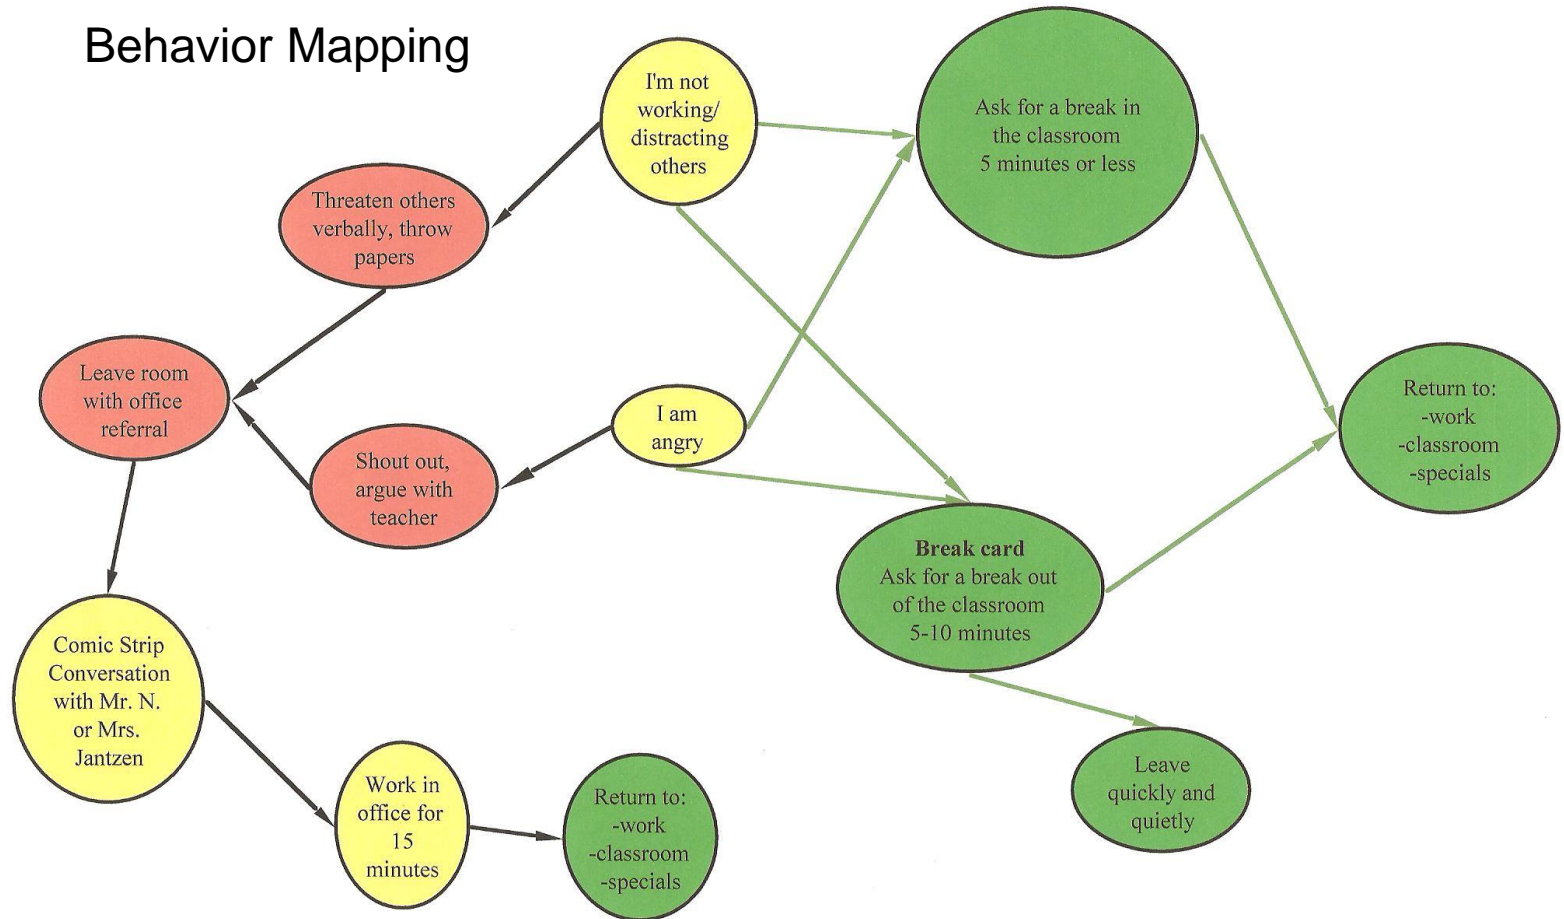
Behavior Mapping

I'm not working/ distracting others

Ask for a break in the classroom 5 minutes or less

Threaten others verbally, throw papers

Leave room with office referral

I am angry

Shout out, argue with teacher

Return to: -work -classroom -specials

**Break card**
Ask for a break out of the classroom 5-10 minutes

Comic Strip Conversation with Mr. N. or Mrs. Jantzen

Work in office for 15 minutes

Return to: -work -classroom -specials

Leave quickly and quietly